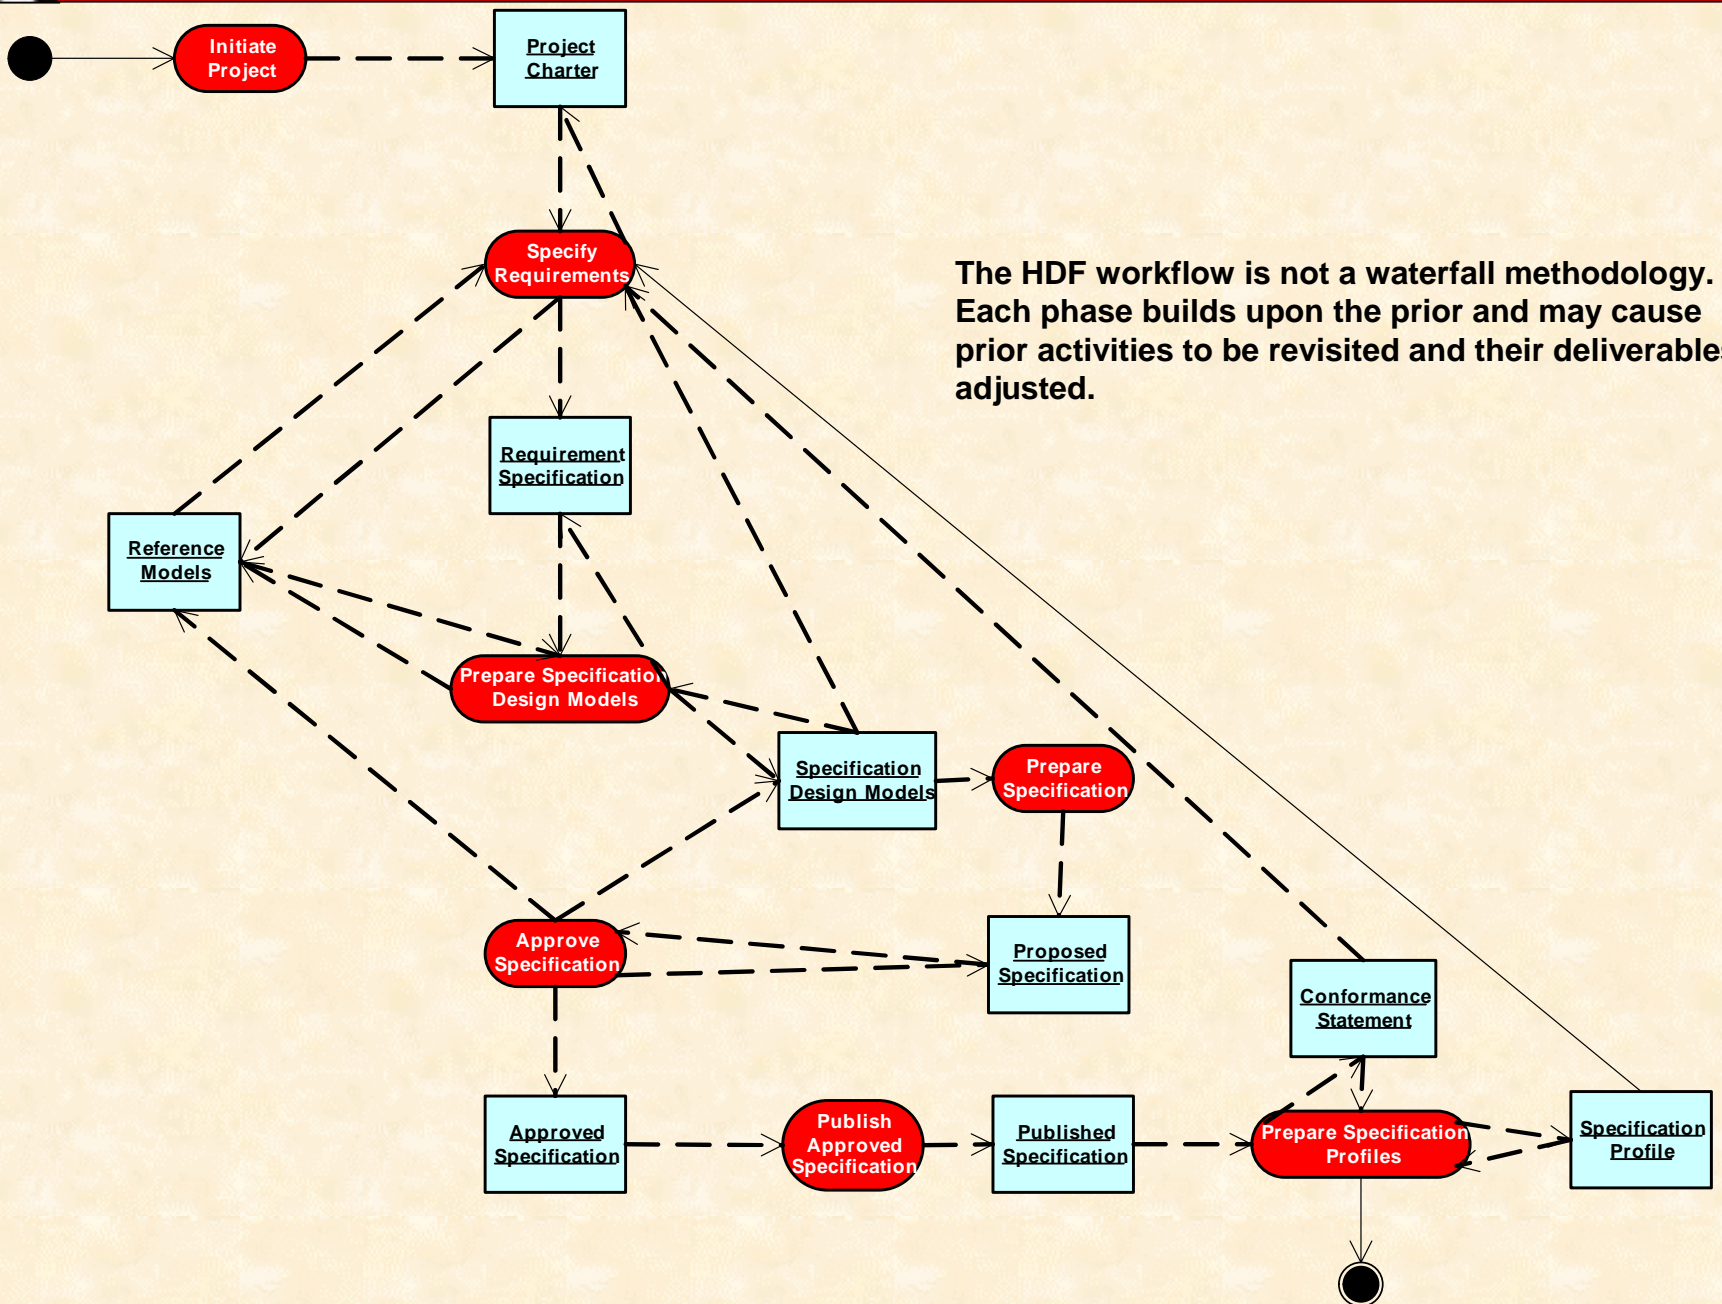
Initiate Project

Project Charter

Specify Requirements

The HDF workflow is not a waterfall methodology. Each phase builds upon the prior and may cause prior activities to be revisited and their deliverable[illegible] adjusted.

Requirement Specification

Reference Models

Prepare Specification Design Models

Specification Design Models

Prepare Specification

Approve Specification

Proposed Specification

Conformance Statement

Approved Specification

Publish Approved Specification

Published Specification

Prepare Specification Profiles

Specification Profile